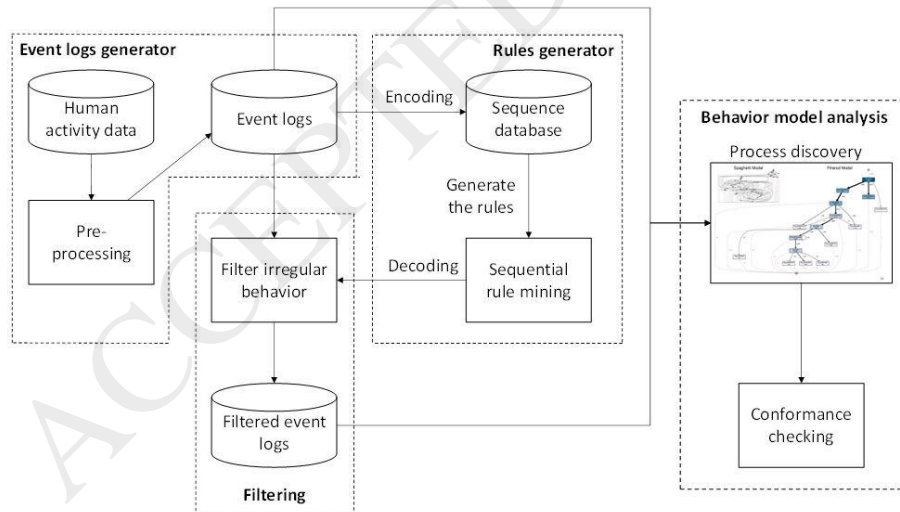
Event logs generator

Human activity data

Pre-processing

Event logs

Encoding

Rules generator

Sequence database

Generate the rules

Filtering

Filter irregular behavior

Decoding

Sequential rule mining

Filtered event logs

Behavior model analysis

Process discovery

Spaghetti Model

Filtered Model

Conformance checking

ACCEPTED